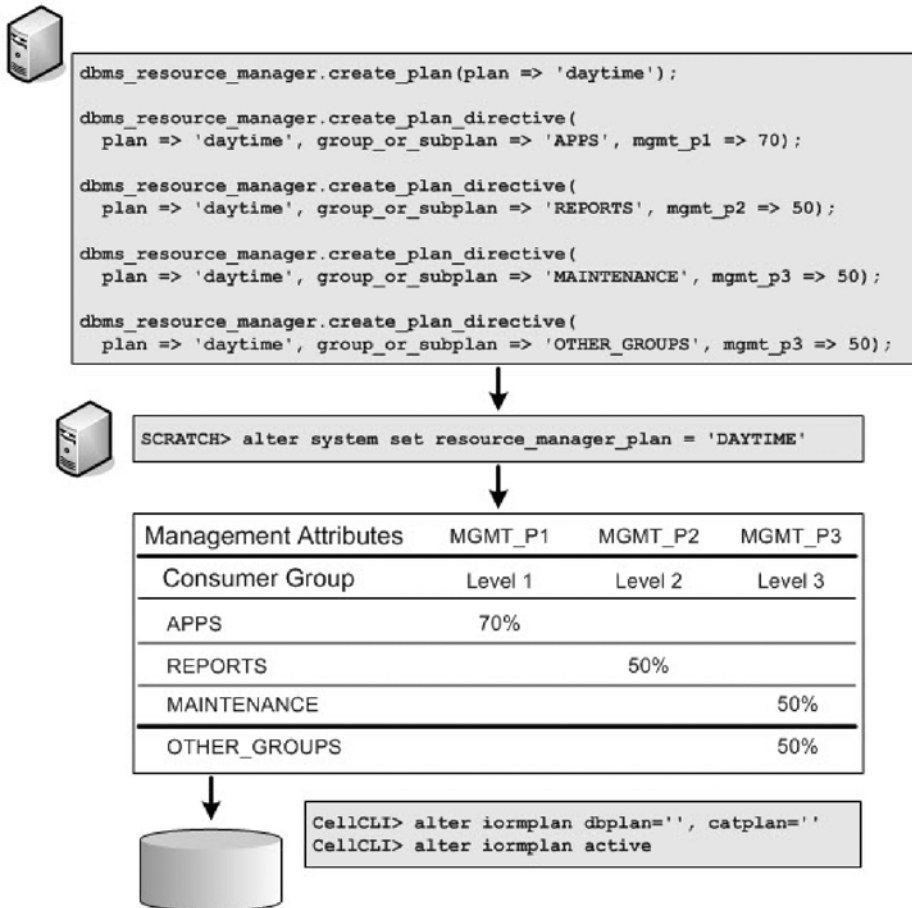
dbms_resource_manager.create_plan(plan => 'daytime');

dbms_resource_manager.create_plan_directive(
  plan => 'daytime', group_or_subplan => 'APPS', mgmt_p1 => 70);

dbms_resource_manager.create_plan_directive(
  plan => 'daytime', group_or_subplan => 'REPORTS', mgmt_p2 => 50);

dbms_resource_manager.create_plan_directive(
  plan => 'daytime', group_or_subplan => 'MAINTENANCE', mgmt_p3 => 50);

dbms_resource_manager.create_plan_directive(
  plan => 'daytime', group_or_subplan => 'OTHER_GROUPS', mgmt_p3 => 50);

SCRATCH> alter system set resource_manager_plan = 'DAYTIME'

| Management Attributes | MGMT_P1 | MGMT_P2 | MGMT_P3 |
|---|---|---|---|
| Consumer Group | Level 1 | Level 2 | Level 3 |
| APPS | 70% | | |
| REPORTS | | 50% | |
| MAINTENANCE | | | 50% |
| OTHER_GROUPS | | | 50% |

CellCLI> alter iormplan dbplan='', catplan=''
CellCLI> alter iormplan active